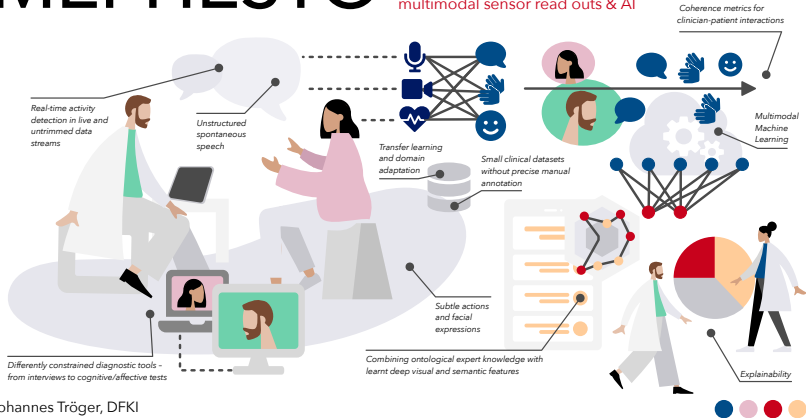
multimodal sensor read outs & AI

Coherence metrics for clinician-patient interactions

Real-time activity detection in live and untrimmed data streams

Unstructured spontaneous speech

Multimodal Machine Learning

Transfer learning and domain adaptation

Small clinical datasets without precise manual annotation

Subtle actions and facial expressions

Differently constrained diagnostic tools - from interviews to cognitive/affective tests

Combining ontological expert knowledge with learnt deep visual and semantic features

Explainability

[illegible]ohannes Tröger, DFKI